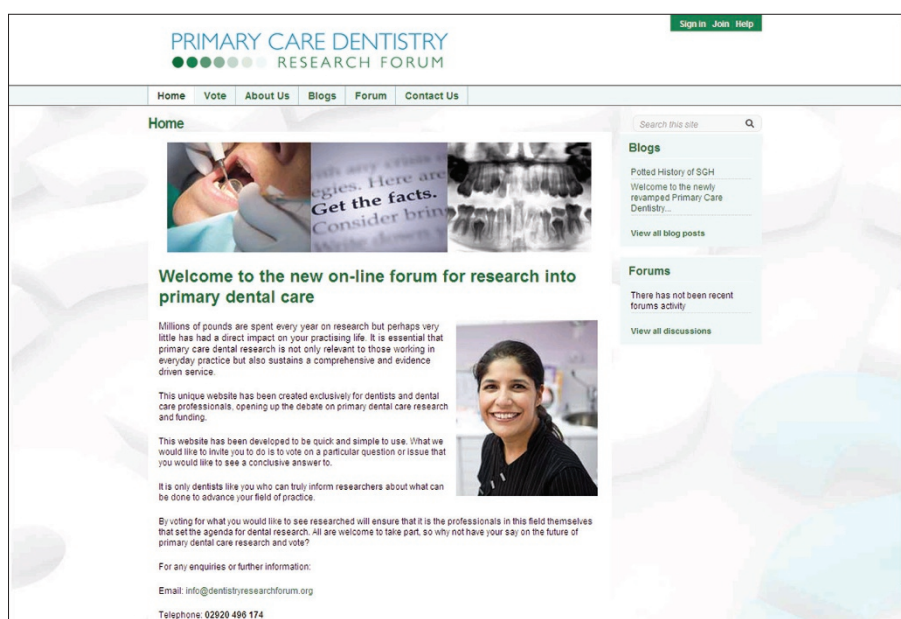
Sign in Join Help

PRIMARY CARE DENTISTRY
RESEARCH FORUM

Home Vote About Us Blogs Forum Contact Us

Home

Search this site

gies. Here are
Get the facts.
Consider brin

Welcome to the new on-line forum for research into primary dental care

Millions of pounds are spent every year on research but perhaps very little has had a direct impact on your practising life. It is essential that primary care dental research is not only relevant to those working in everyday practice but also sustains a comprehensive and evidence driven service.

This unique website has been created exclusively for dentists and dental care professionals, opening up the debate on primary dental care research and funding.

This website has been developed to be quick and simple to use. What we would like to invite you to do is to vote on a particular question or issue that you would like to see a conclusive answer to.

It is only dentists like you who can truly inform researchers about what can be done to advance your field of practice.

By voting for what you would like to see researched will ensure that it is the professionals in this field themselves that set the agenda for dental research. All are welcome to take part, so why not have your say on the future of primary dental care research and vote?

For any enquiries or further information:

Email: info@dentistryresearchforum.org

Telephone: 02920 496 174

Blogs

Potted History of SGH

Welcome to the newly revamped Primary Care Dentistry...

View all blog posts

Forums

There has not been recent forums activity

View all discussions